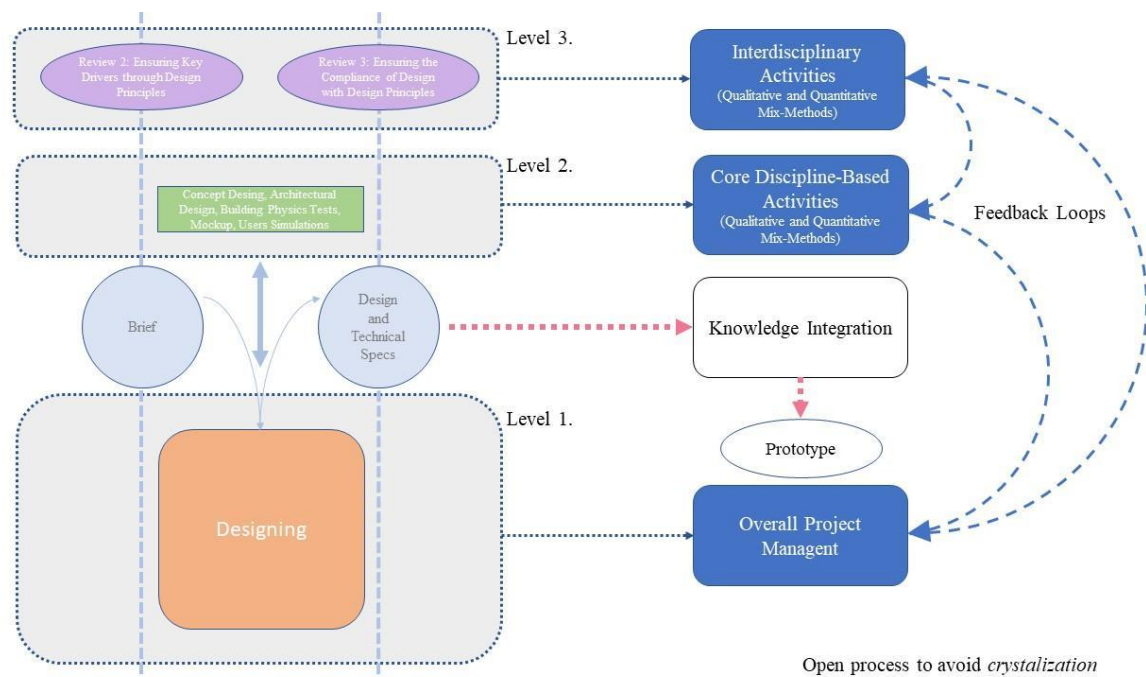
Level 3.

Review 2: Ensuring Key Drivers through Design Principles

Review 3: Ensuring the Compliance of Design with Design Principles

Interdisciplinary Activities
(Qualitative and Quantitative Mix-Methods)

Level 2.

Concept Desing, Architectural Design, Building Physics Tests, Mockup, Users Simulations

Core Discipline-Based Activities
(Qualitative and Quantitative Mix-Methods)

Feedback Loops

Brief

Design and Technical Specs

Knowledge Integration

Level 1.

Prototype

Designing

Overall Project Managent

Open process to avoid *crystalization*